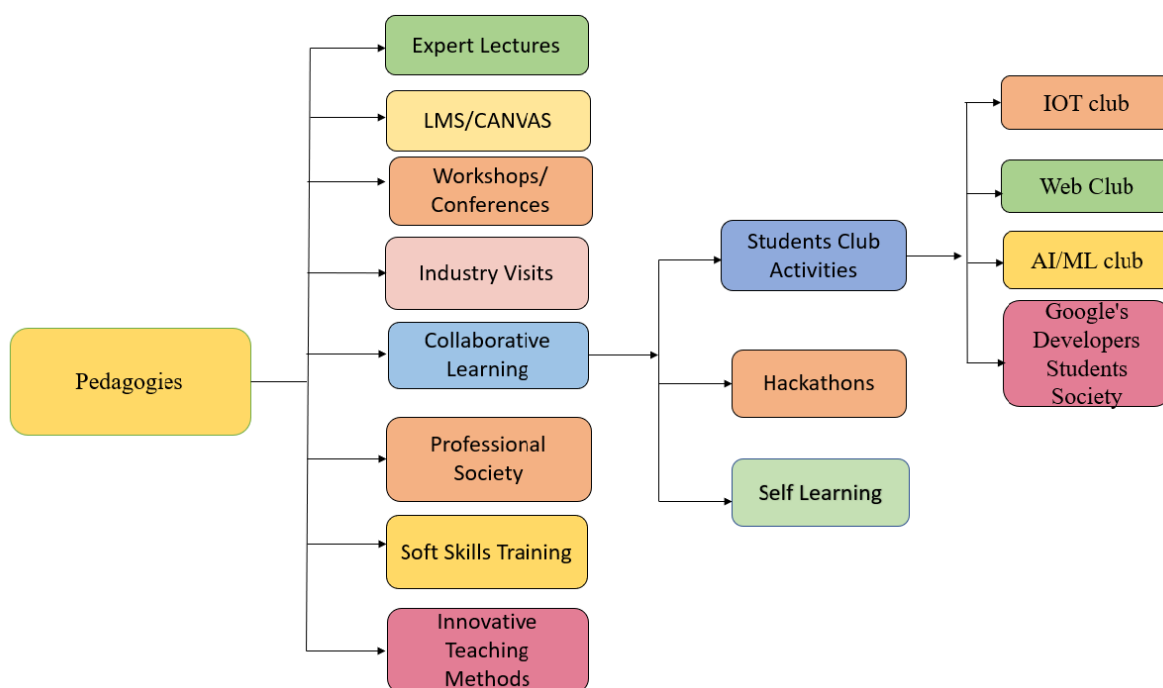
Pedagogies

Expert Lectures

LMS/CANVAS

Workshops/ Conferences

Industry Visits

Collaborative Learning

Professional Society

Soft Skills Training

Innovative Teaching Methods

Students Club Activities

Hackathons

Self Learning

IOT club

Web Club

AI/ML club

Google's Developers Students Society